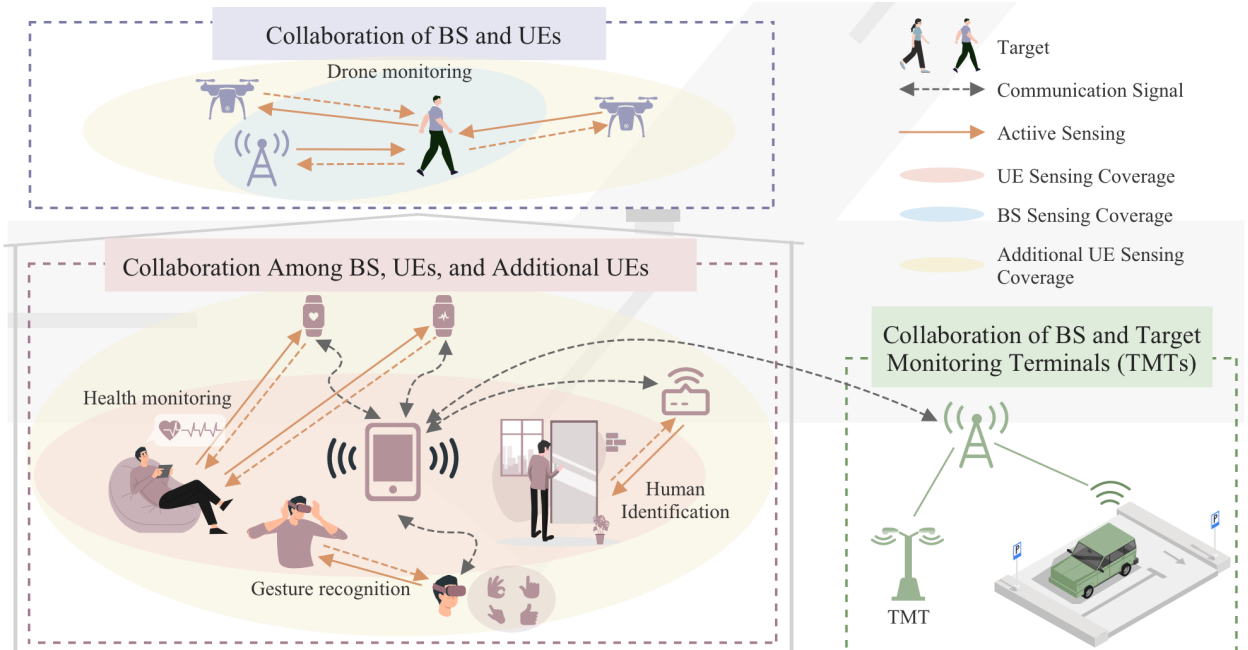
Collaboration of BS and UEs

Drone monitoring

Target

Communication Signal

Actiive Sensing

UE Sensing Coverage

BS Sensing Coverage

Additional UE Sensing Coverage

Collaboration Among BS, UEs, and Additional UEs

Collaboration of BS and Target Monitoring Terminals (TMTs)

Health monitoring

Human Identification

Gesture recognition

P

P

TMT